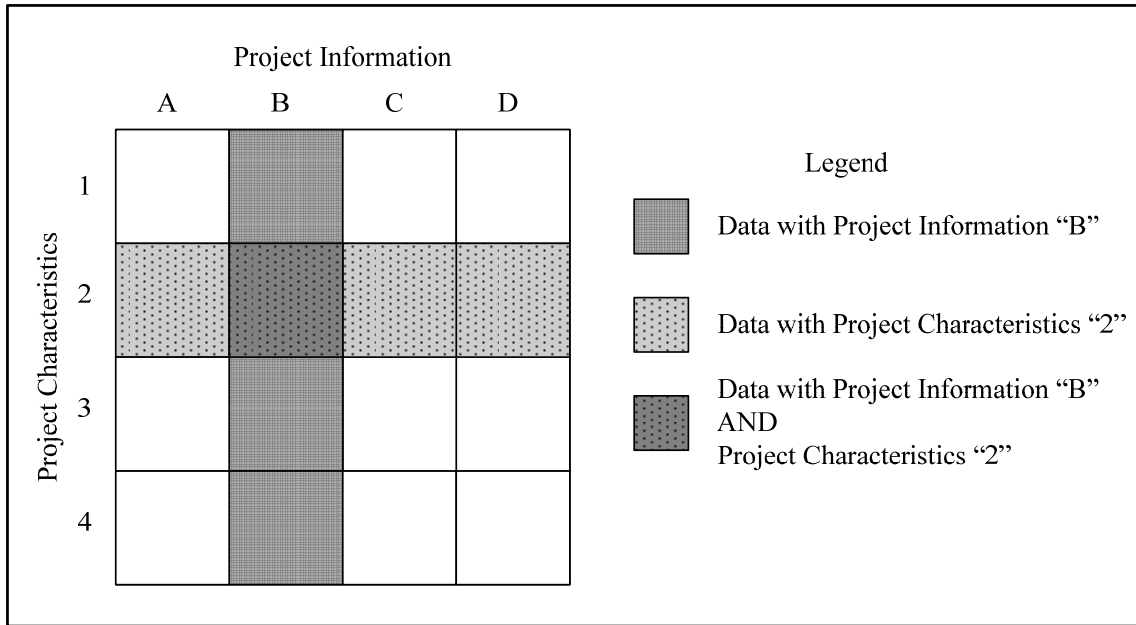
Project Information

A B C D

Project Characteristics

1

2

3

4

Legend

Data with Project Information "B"

Data with Project Characteristics "2"

Data with Project Information "B"
AND
Project Characteristics "2"